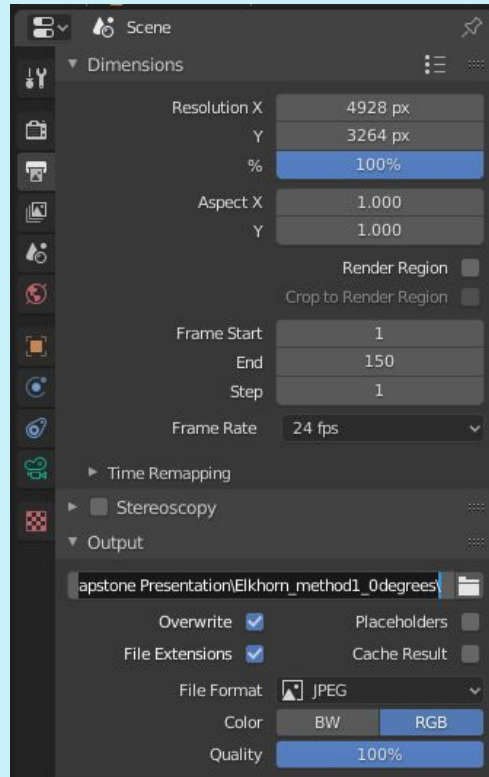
Scene

Dimensions

Resolution X 4928 px
Y 3264 px
% 100%

Aspect X 1.000
Y 1.000

Render Region
Crop to Render Region

Frame Start 1
End 150
Step 1

Frame Rate 24 fps

Time Remapping

Stereoscopy

Output

apstone Presentation\Elkhorn_method1_0degrees\

Overwrite
Placeholders
File Extensions
Cache Result

File Format JPEG
Color BW RGB
Quality 100%